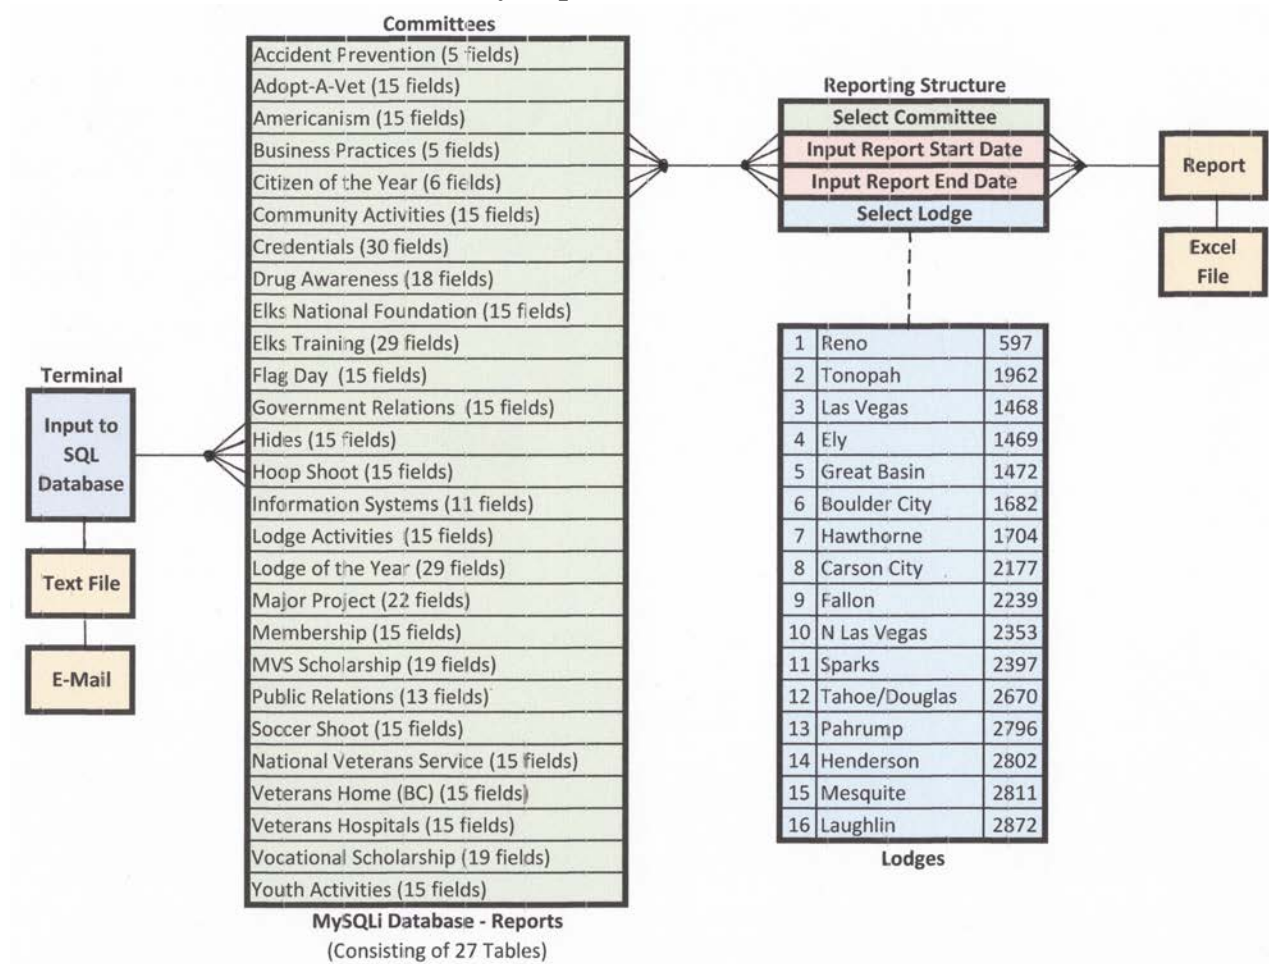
Committees

| Accident Prevention (5 fields) |
|---|
| Adopt-A-Vet (15 fields) |
| Americanism (15 fields) |
| Business Practices (5 fields) |
| Citizen of the Year (6 fields) |
| Community Activities (15 fields) |
| Credentials (30 fields) |
| Drug Awareness (18 fields) |
| Elks National Foundation (15 fields) |
| Elks Training (29 fields) |
| Flag Day (15 fields) |
| Government Relations (15 fields) |
| Hides (15 fields) |
| Hoop Shoot (15 fields) |
| Information Systems (11 fields) |
| Lodge Activities (15 fields) |
| Lodge of the Year (29 fields) |
| Major Project (22 fields) |
| Membership (15 fields) |
| MVS Scholarship (19 fields) |
| Public Relations (13 fields) |
| Soccer Shoot (15 fields) |
| National Veterans Service (15 fields) |
| Veterans Home (BC) (15 fields) |
| Veterans Hospitals (15 fields) |
| Vocational Scholarship (19 fields) |
| Youth Activities (15 fields) |

MySQLi Database - Reports
(Consisting of 27 Tables)

Terminal

Input to SQL Database

Text File

E-Mail

Reporting Structure

Select Committee
Input Report Start Date
Input Report End Date
Select Lodge

Report

Excel File

| 1 | Reno | 597 |
|---|---|---|
| 2 | Tonopah | 1962 |
| 3 | Las Vegas | 1468 |
| 4 | Ely | 1469 |
| 5 | Great Basin | 1472 |
| 6 | Boulder City | 1682 |
| 7 | Hawthorne | 1704 |
| 8 | Carson City | 2177 |
| 9 | Fallon | 2239 |
| 10 | N Las Vegas | 2353 |
| 11 | Sparks | 2397 |
| 12 | Tahoe/Douglas | 2670 |
| 13 | Pahrump | 2796 |
| 14 | Henderson | 2802 |
| 15 | Mesquite | 2811 |
| 16 | Laughlin | 2872 |

Lodges